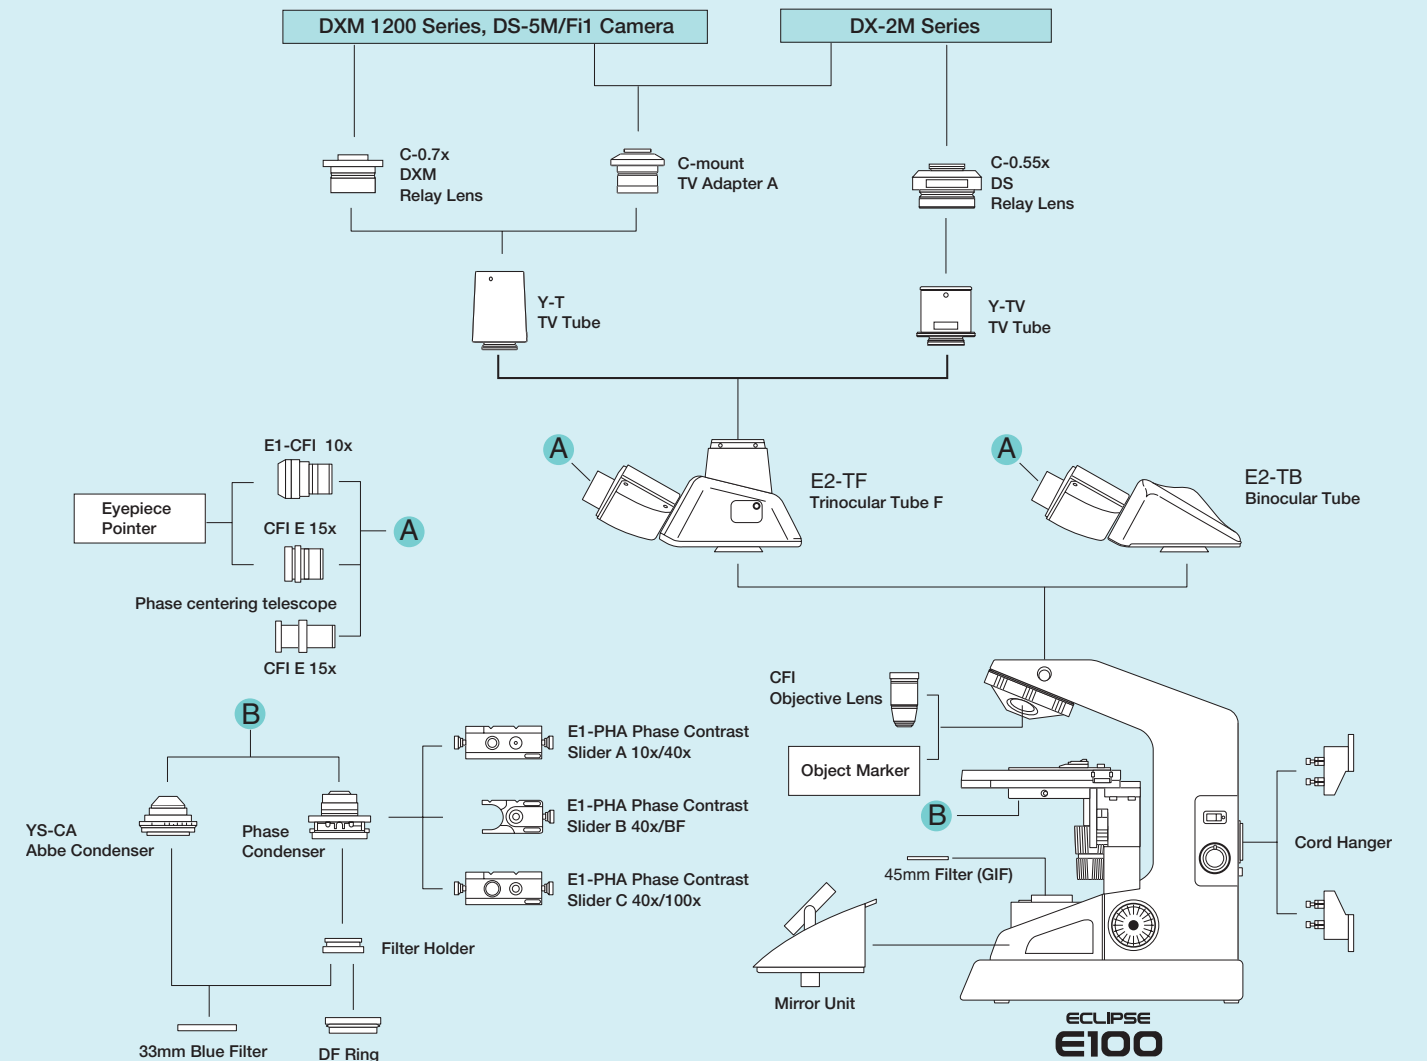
DXM 1200 Series, DS-5M/Fi1 Camera

DX-2M Series

C-0.7x
DXM
Relay Lens

C-mount
TV Adapter A

C-0.55x
DS
Relay Lens

Y-T
TV Tube

Y-TV
TV Tube

E1-CFI 10x

Eyepiece
Pointer

CFI E 15x

A

Phase centering telescope

CFI E 15x

A

E2-TF
Trinocular Tube F

A

E2-TB
Binocular Tube

CFI
Objective Lens

Object Marker

B

YS-CA
Abbe Condenser

Phase
Condenser

E1-PHA Phase Contrast
Slider A 10x/40x

E1-PHA Phase Contrast
Slider B 40x/BF

E1-PHA Phase Contrast
Slider C 40x/100x

B

45mm Filter (GIF)

Cord Hanger

Filter Holder

Mirror Unit

33mm Blue Filter

DF Ring

ECLIPSE
E100